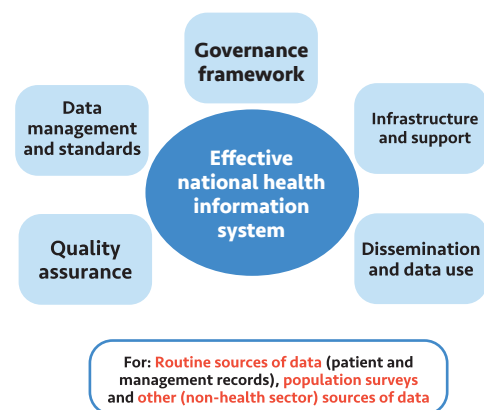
Governance framework

Data management and standards

Infrastructure and support

Effective national health information system

Quality assurance

Dissemination and data use

For: Routine sources of data (patient and management records), population surveys and other (non-health sector) sources of data